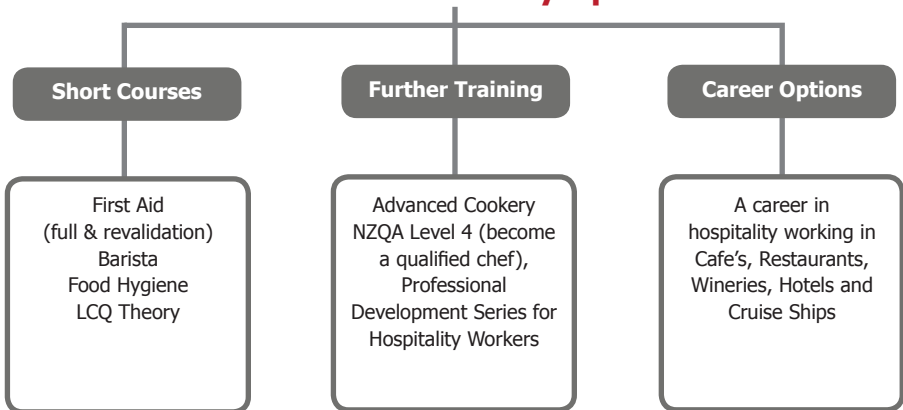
Short Courses

First Aid (full & revalidation) Barista Food Hygiene LCQ Theory

Further Training

Advanced Cookery NZQA Level 4 (become a qualified chef), Professional Development Series for Hospitality Workers

Career Options

A career in hospitality working in Cafe's, Restaurants, Wineries, Hotels and Cruise Ships